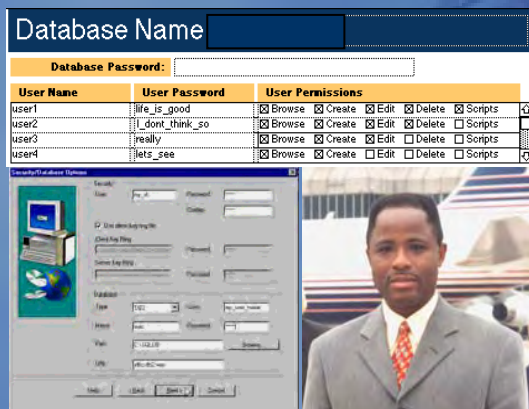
Database Name

Database Password:

| User Name | User Password | User Permissions |
|---|---|---|
| user1 | life_is_good | ☒ Browse ☒ Create ☒ Edit ☒ Delete ☒ Scripts |
| user2 | i_dont_think_so | ☒ Browse ☒ Create ☒ Edit ☒ Delete ☐ Scripts |
| user3 | really | ☒ Browse ☒ Create ☒ Edit ☐ Delete ☐ Scripts |
| user4 | lets_see | ☒ Browse ☒ Create ☐ Edit ☐ Delete ☐ Scripts |

Security/Database Options

Security

User

Password

Confirm

Use client key ring file

Client Key Ring

Password

Server Key Ring

Password

Database

Type

Users

Name

Password

Path

Browse

URL

Help

< Back

Next >

Cancel